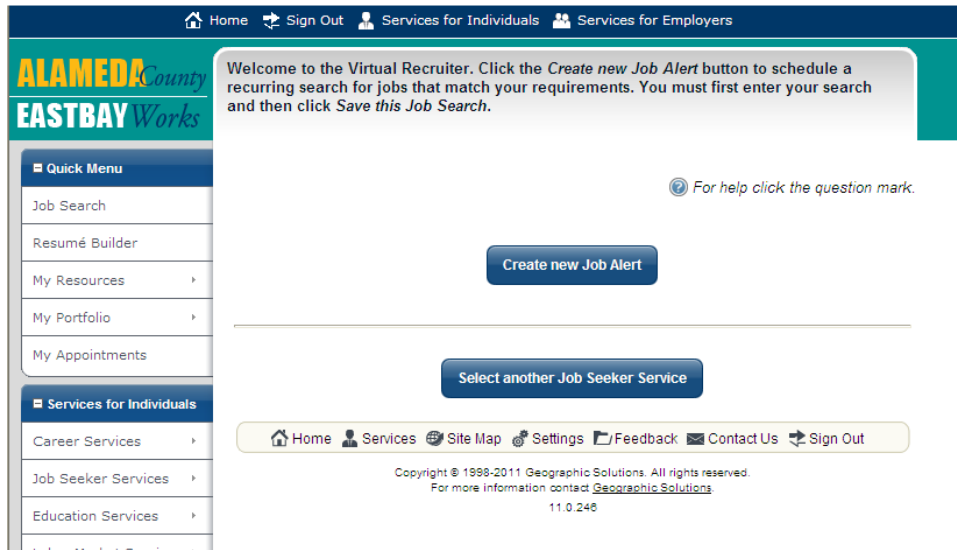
Home Sign Out Services for Individuals Services for Employers

ALAMEDA County
EASTBAY Works

Welcome to the Virtual Recruiter. Click the *Create new Job Alert* button to schedule a recurring search for jobs that match your requirements. You must first enter your search and then click *Save this Job Search*.

Quick Menu
Job Search
Resumé Builder
My Resources
My Portfolio
My Appointments

Services for Individuals
Career Services
Job Seeker Services
Education Services
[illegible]

For help click the question mark.

Create new Job Alert

Select another Job Seeker Service

Home Services Site Map Settings Feedback Contact Us Sign Out

Copyright © 1998-2011 Geographic Solutions. All rights reserved.
For more information contact Geographic Solutions.
11.0.246